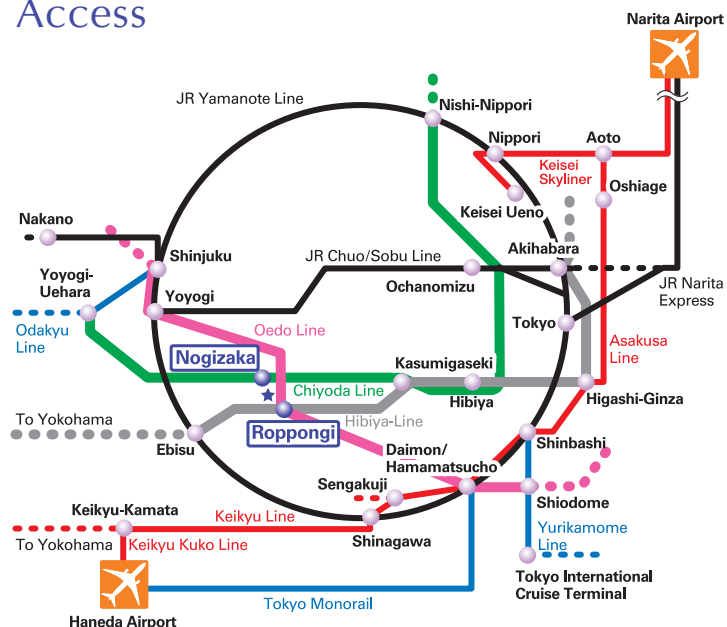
Access

Narita Airport

JR Yamanote Line

Nishi-Nippori

Nippori

Aoto

Keisei Skyliner

Oshiage

Keisei Ueno

Nakano

Shinjuku

Akihabara

JR Chuo/Sobu Line

Yoyogi-Uehara

Yoyogi

Ochanomizu

JR Narita Express

Odakyu Line

Oedo Line

Tokyo

Asakusa Line

Nogizaka

Kasumigaseki

Chiyoda Line

Hibiya

Higashi-Ginza

To Yokohama

Hibiya-Line

Roppongi

Ebisu

Shinbashi

Daimon/Hamamatsucho

Sengakuji

Shiodome

Keikyu-Kamata

Keikyu Line

Yurikamome Line

To Yokohama

Keikyu Kuko Line

Shinagawa

Tokyo International Cruise Terminal

Tokyo Monorail

Haneda Airport